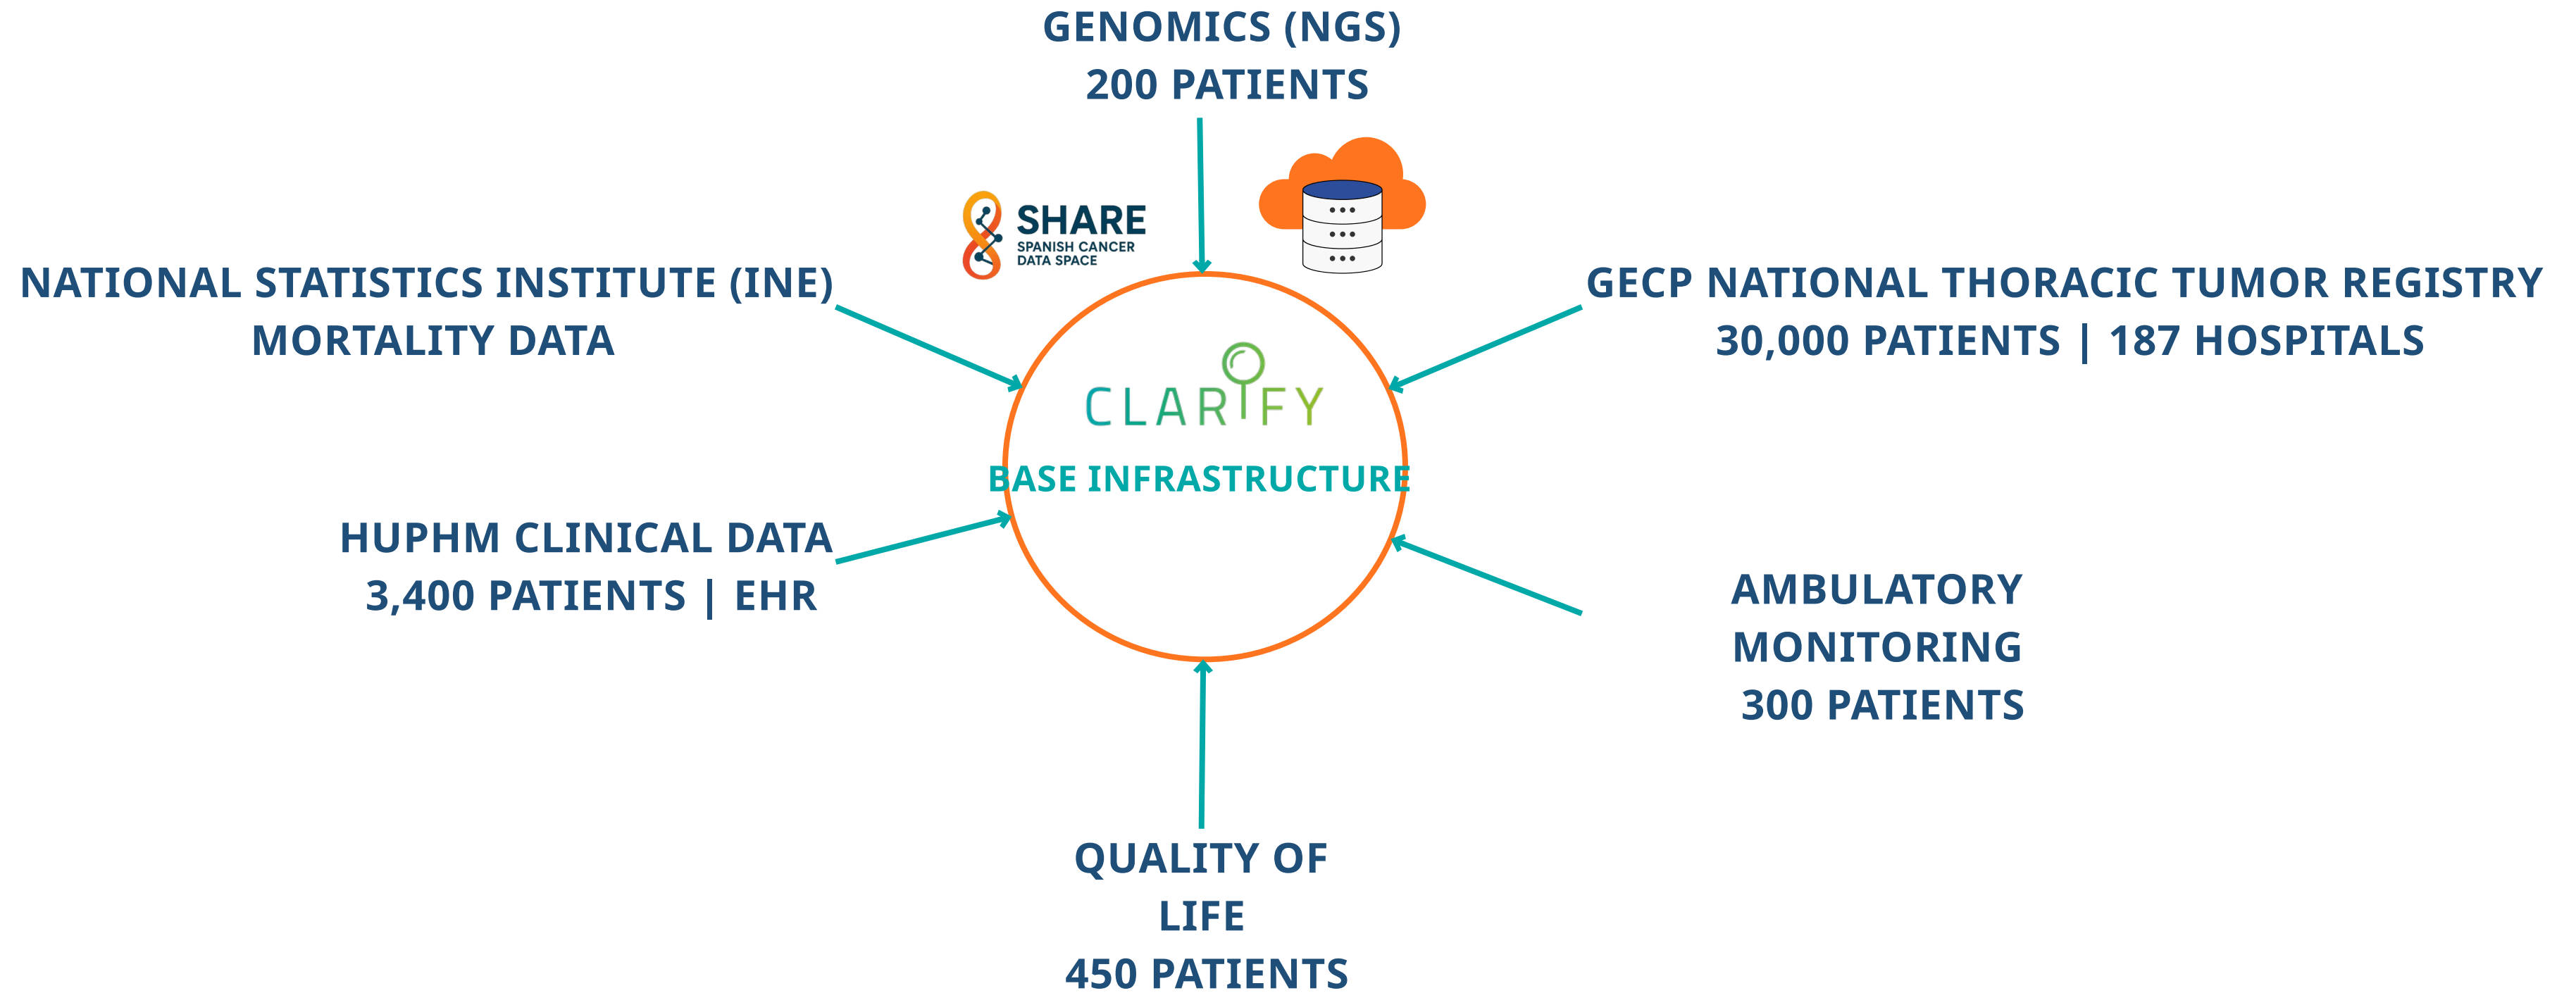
GENOMICS (NGS)
200 PATIENTS

SHARE
SPANISH CANCER
DATA SPACE

NATIONAL STATISTICS INSTITUTE (INE)
MORTALITY DATA

GECP NATIONAL THORACIC TUMOR REGISTRY
30,000 PATIENTS | 187 HOSPITALS

CLARIFY

BASE INFRASTRUCTURE

HUPHM CLINICAL DATA
3,400 PATIENTS | EHR

AMBULATORY
MONITORING
300 PATIENTS

QUALITY OF
LIFE
450 PATIENTS